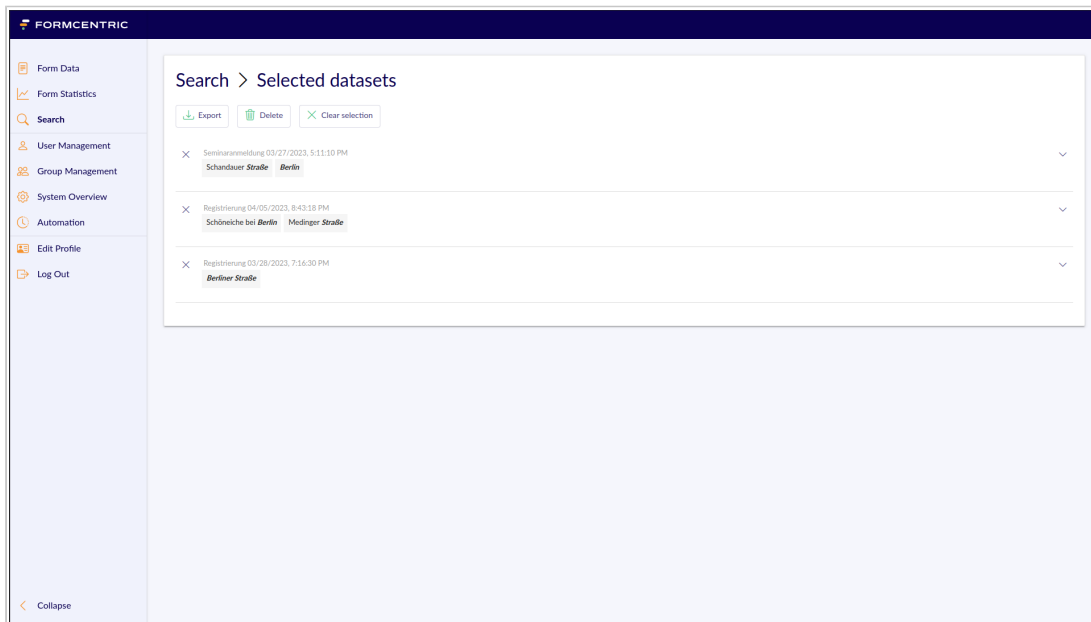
FORMCENTRIC

Form Data
Form Statistics
Search
User Management
Group Management
System Overview
Automation
Edit Profile
Log Out

Collapse

Search > Selected datasets

Export
Delete
Clear selection

Seminaranmeldung 03/27/2023, 5:11:10 PM
Schandauer **Straße** **Berlin**

Registrierung 04/05/2023, 8:43:18 PM
Schöneiche bei **Berlin** Medinger **Straße**

Registrierung 03/28/2023, 7:16:30 PM
**Berliner Straße**